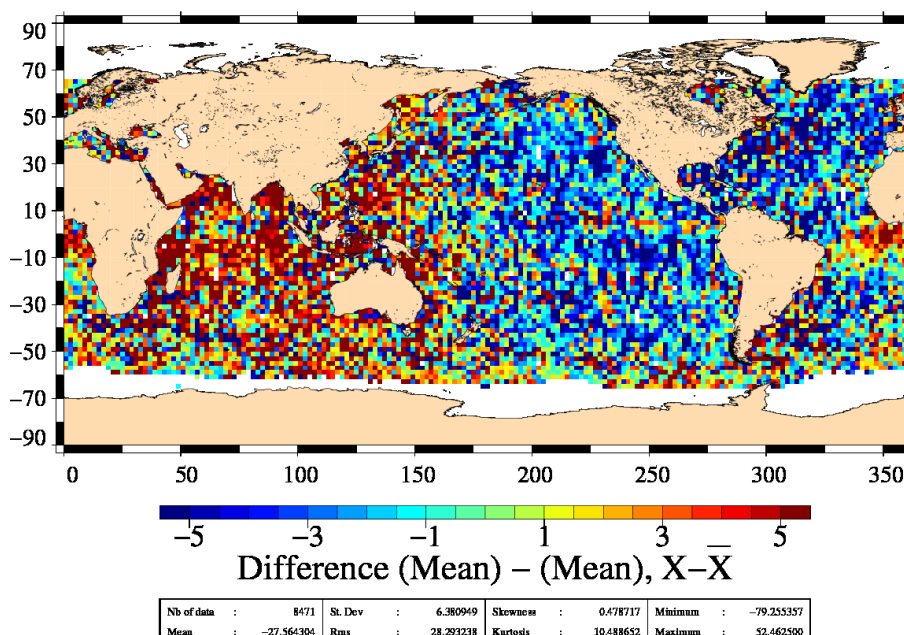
90
70
50
30
10
−10
−30
−50
−70
−90
0
50
100
150
200
250
300
350

−5
−3
−1
1
3
5
Difference (Mean) − (Mean), X−$\overline{X}$

| Nb of data | : | 8471 | St. Dev | : | 6.380949 | Skewness | : | 0.478717 | Minimum | : | −79.255357 |
|---|---|---|---|---|---|---|---|---|---|---|---|
| Mean | : | −27.564304 | Rms | : | 28.293238 | Kurtosis | : | 10.488652 | Maximum | : | 52.462500 |